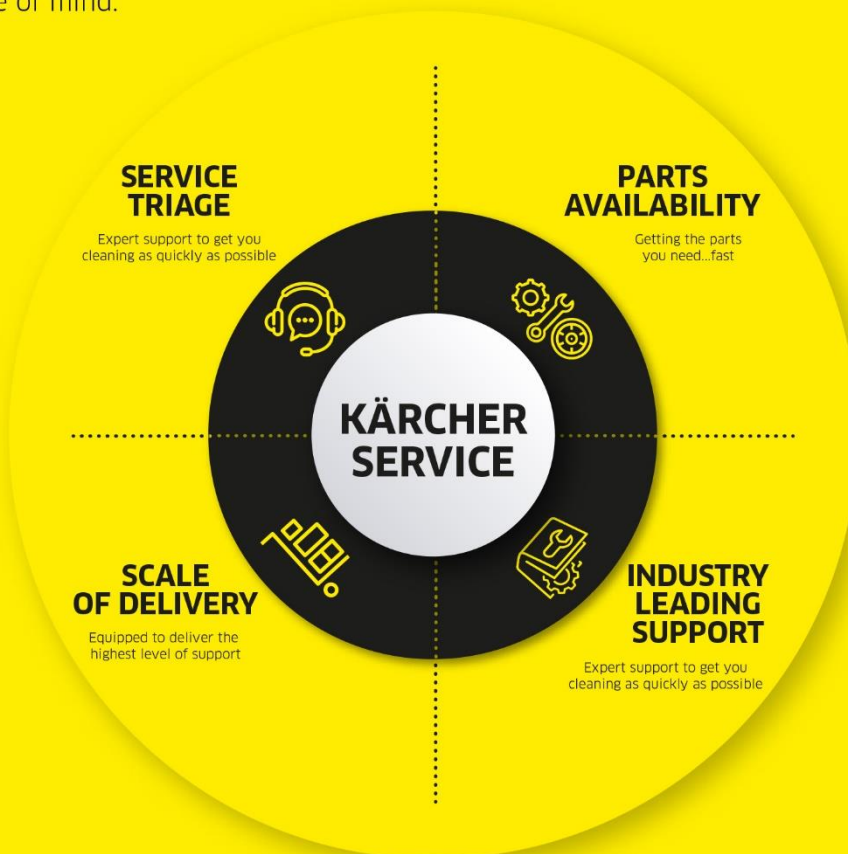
e of mind.

SERVICE TRIAGE

Expert support to get you cleaning as quickly as possible

PARTS AVAILABILITY

Getting the parts you need...fast

KÄRCHER SERVICE

SCALE OF DELIVERY

Equipped to deliver the highest level of support

INDUSTRY LEADING SUPPORT

Expert support to get you cleaning as quickly as possible